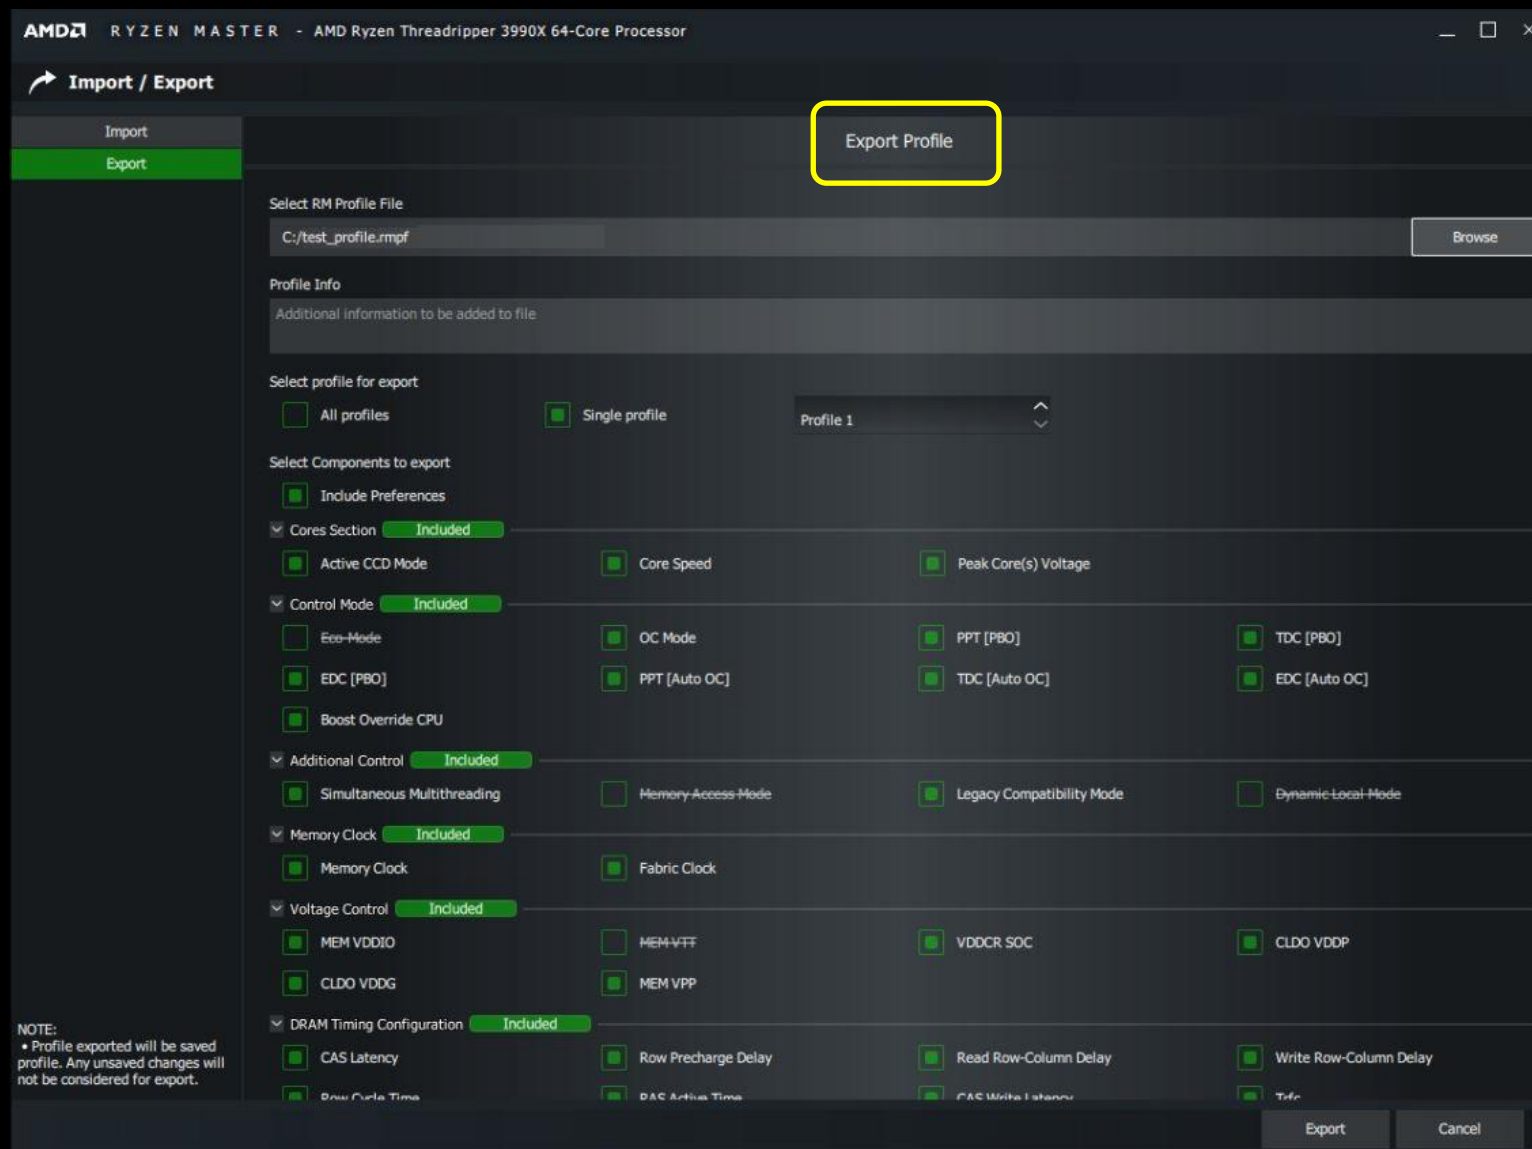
AMD RYZEN MASTER - AMD Ryzen Threadripper 3990X 64-Core Processor

Import / Export

Import
Export

NOTE:
• Profile exported will be saved profile. Any unsaved changes will not be considered for export.

Export Profile

Select RM Profile File
C:/test_profile.rmpf
Browse

Profile Info
Additional information to be added to file

Select profile for export
All profiles
Single profile
Profile 1

Select Components to export
Include Preferences

Cores Section Included
Active CCD Mode
Core Speed
Peak Core(s) Voltage

Control Mode Included
Eco-Mode
OC Mode
PPT [PBO]
TDC [PBO]
EDC [PBO]
PPT [Auto OC]
TDC [Auto OC]
EDC [Auto OC]
Boost Override CPU

Additional Control Included
Simultaneous Multithreading
Memory Access Mode
Legacy Compatibility Mode
Dynamic Local Mode

Memory Clock Included
Memory Clock
Fabric Clock

Voltage Control Included
MEM VDDIO
MEM VTT
VDDCR SOC
CLDO VDDP
CLDO VDDG
MEM VPP

DRAM Timing Configuration Included
CAS Latency
Row Precharge Delay
Read Row-Column Delay
Write Row-Column Delay
Row Cycle Time
RAS Active Time
CAS Write Latency
Trfc

Export
Cancel